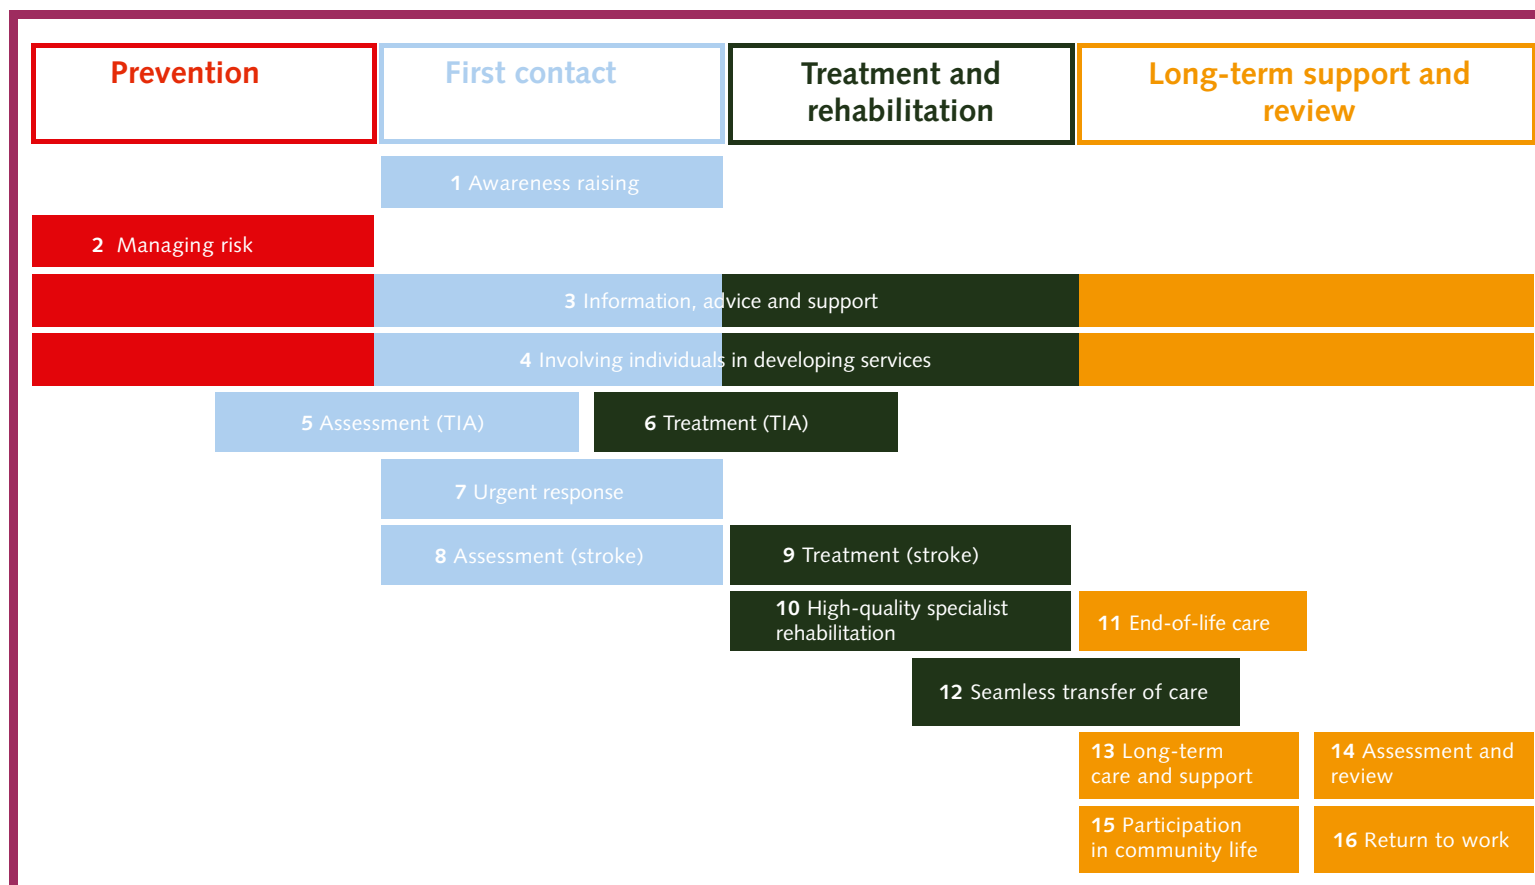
Prevention

First contact

Treatment and rehabilitation

Long-term support and review

1 Awareness raising

2 Managing risk

3 Information, advice and support

4 Involving individuals in developing services

5 Assessment (TIA)

6 Treatment (TIA)

7 Urgent response

8 Assessment (stroke)

9 Treatment (stroke)

10 High-quality specialist rehabilitation

11 End-of-life care

12 Seamless transfer of care

13 Long-term care and support

14 Assessment and review

15 Participation in community life

16 Return to work